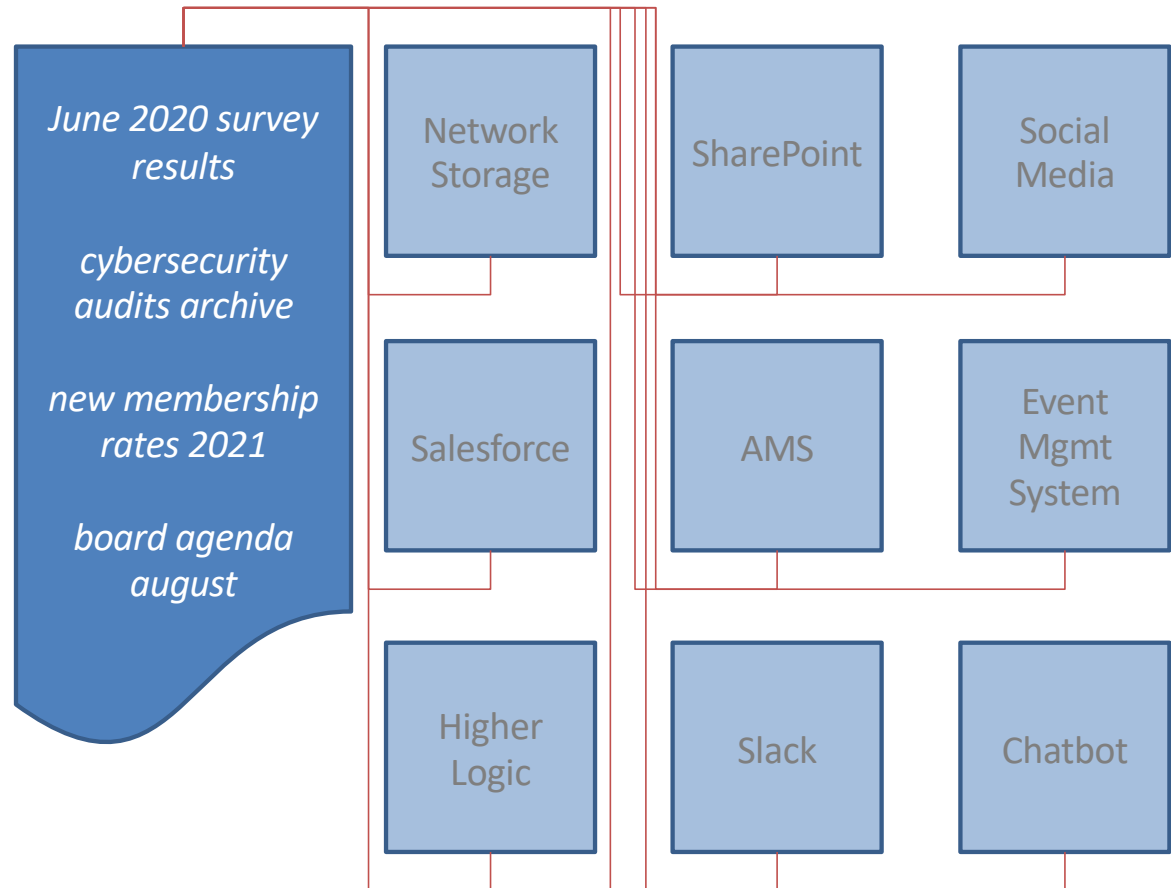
June 2020 survey results

cybersecurity audits archive

new membership rates 2021

board agenda august

Network Storage

SharePoint

Social Media

Salesforce

AMS

Event Mgmt System

Higher Logic

Slack

Chatbot